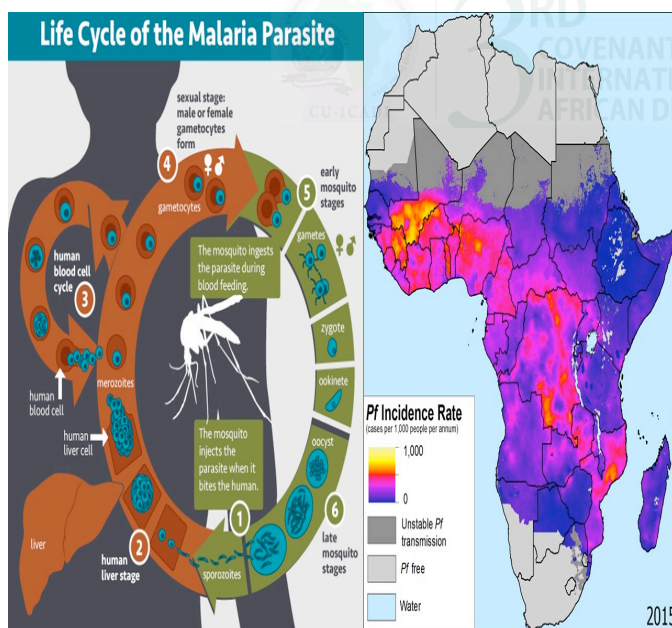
Life Cycle of the Malaria Parasite

sexual stage: male or female gametocytes form

4

gametocytes

5

early mosquito stages

gametes

human blood cell cycle

3

The mosquito ingests the parasite during blood feeding.

zygote

ookinete

human blood cell

merozoites

human liver cell

The mosquito injects the parasite when it bites the human.

oocyst

liver

2

human liver stage

1

sporozoites

6

late mosquito stages

CU-ICAD

3RD COVENANT INTERNATI AFRICAN D

Pf Incidence Rate
(cases per 1,000 people per annum)

1,000

0

Unstable Pf transmission

Pf free

Water

2015